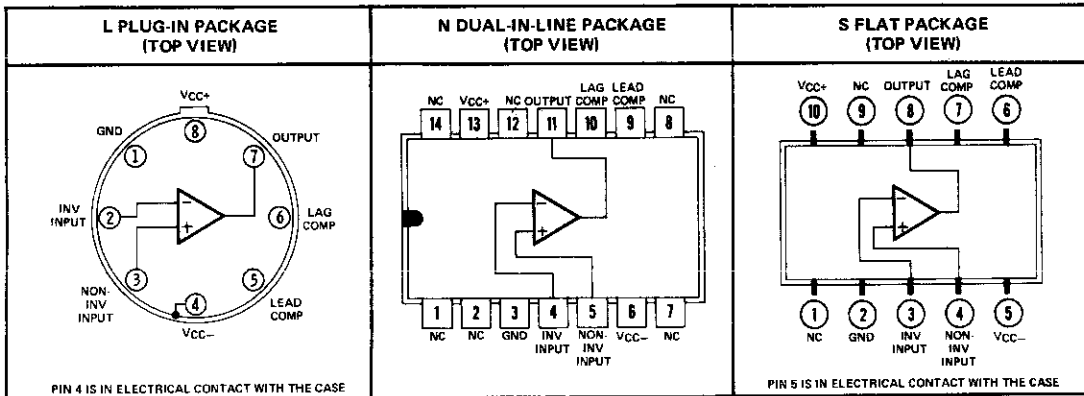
| L PLUG-IN PACKAGE (TOP VIEW) | N DUAL-IN-LINE PACKAGE (TOP VIEW) | S FLAT PACKAGE (TOP VIEW) |
|---|---|---|

Vcc+
8
GND
1
OUTPUT
7
INV INPUT
2
−
+
6
LAG COMP
3
NON-INV INPUT
5
LEAD COMP
4
Vcc−
PIN 4 IS IN ELECTRICAL CONTACT WITH THE CASE

NC
14
Vcc+
13
NC
12
OUTPUT
11
LAG COMP
10
LEAD COMP
9
NC
8
−
+
1
NC
2
NC
3
GND
4
INV INPUT
5
NON-INV INPUT
6
Vcc−
7
NC

Vcc+
10
NC
9
OUTPUT
8
LAG COMP
7
LEAD COMP
6
−
+
1
NC
2
GND
3
INV INPUT
4
NON-INV INPUT
5
Vcc−
PIN 5 IS IN ELECTRICAL CONTACT WITH THE CASE